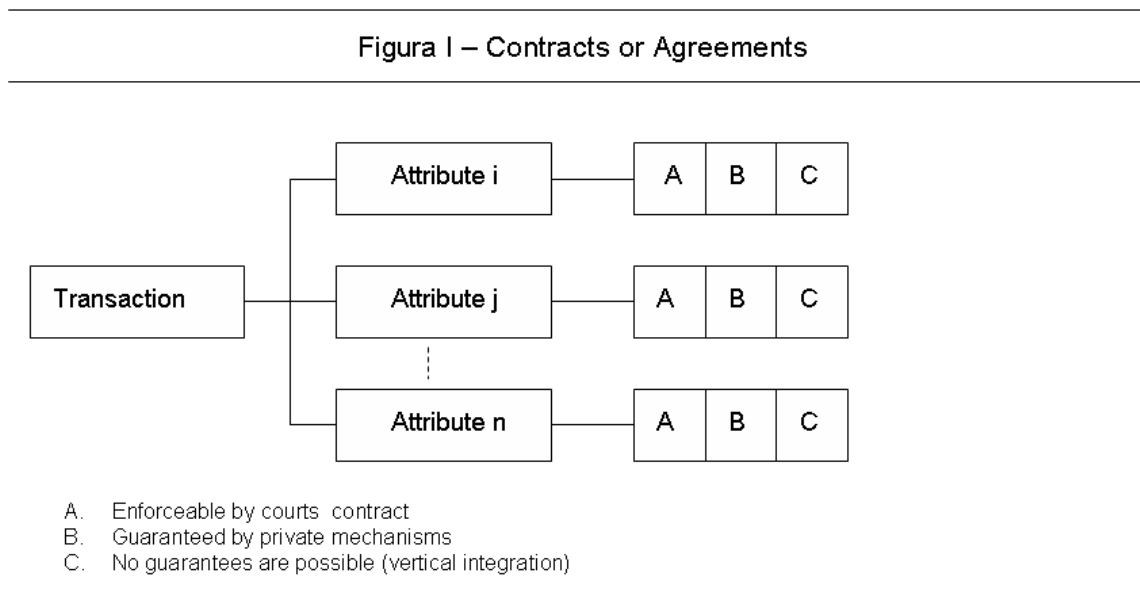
Figura I – Contracts or Agreements

Transaction

Attribute i

A | B | C

Attribute j

A | B | C

Attribute n

A | B | C

A. Enforceable by courts contract
B. Guaranteed by private mechanisms
C. No guarantees are possible (vertical integration)